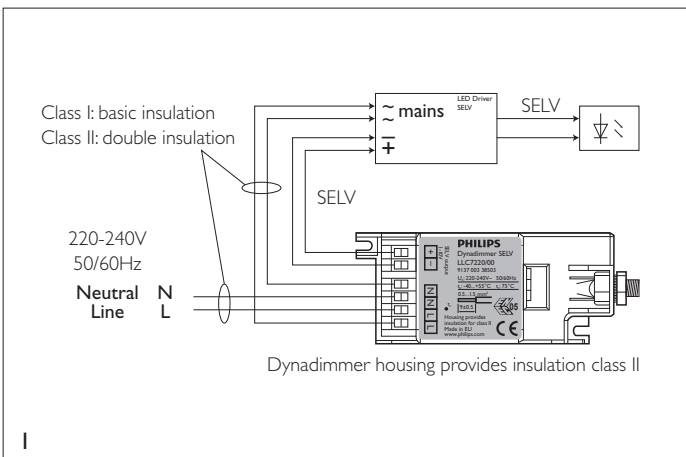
Class I: basic insulation
Class II: double insulation

$\sim$ mains
$\sim$
$-$
$+$

LED Driver
SELV

SELV

SELV

220-240V
50/60Hz

Neutral N
Line L

PHILIPS
Dynadimmer SELV
LLC7220/00
9137 003 38503
$U_i$: 220-240V~ 50/60Hz
$t_a$: -40...+55°C $t_c$: 75°C
0.5...1.5 mm²
Housing provides insulation for class II
Made in EU
www.philips.com
CE

Dynadimmer housing provides insulation class II

1